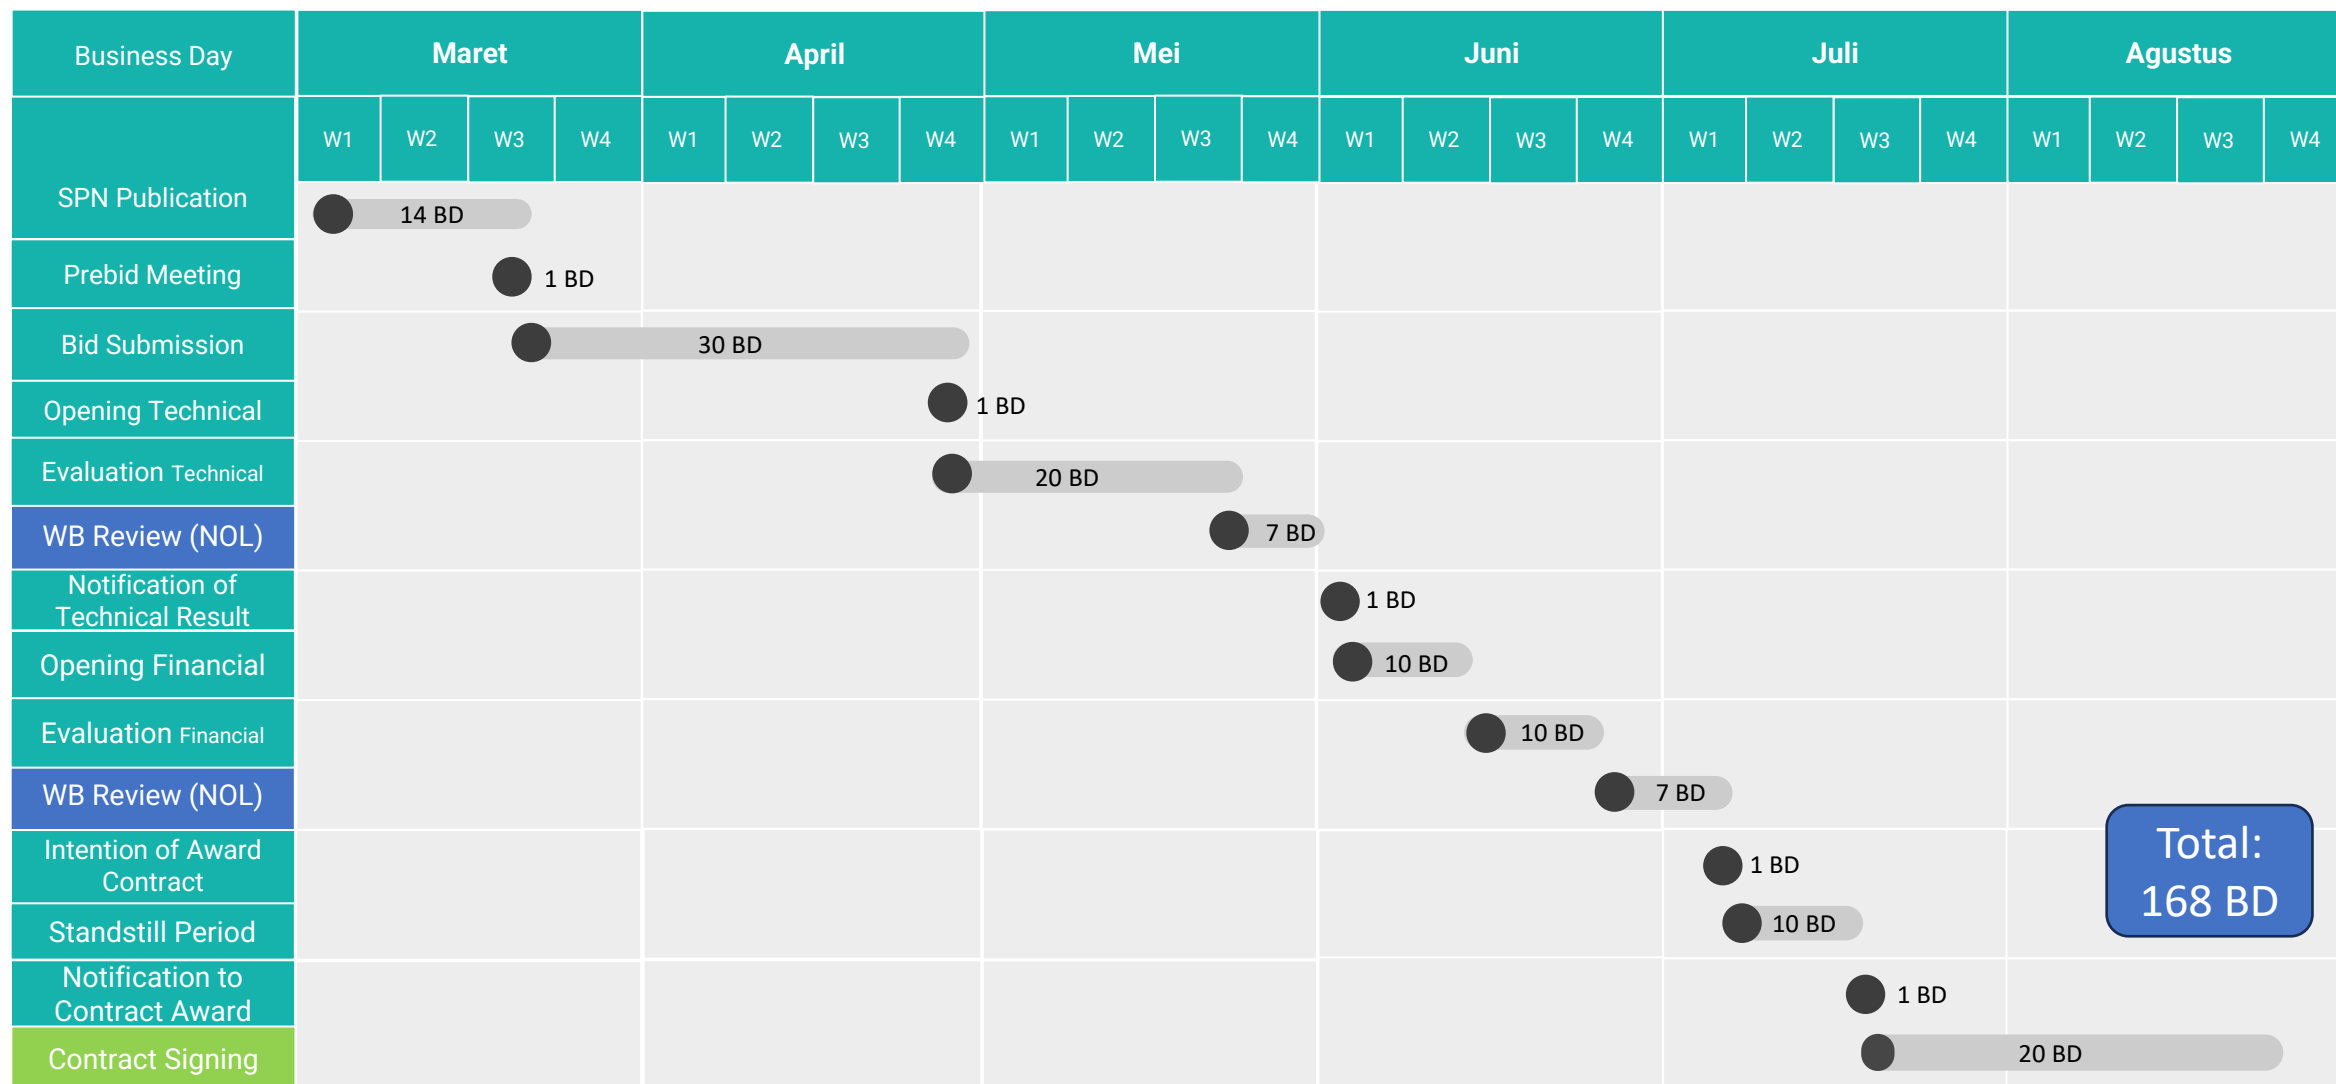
| Business Day | Maret | | | | April | | | | Mei | | | | Juni | | | | Juli | | | | Agustus | | | |
|---|---|---|---|---|---|---|---|---|---|---|---|---|---|---|---|---|---|---|---|---|---|---|---|---|
| | W1 | W2 | W3 | W4 | W1 | W2 | W3 | W4 | W1 | W2 | W3 | W4 | W1 | W2 | W3 | W4 | W1 | W2 | W3 | W4 | W1 | W2 | W3 | W4 |

SPN Publication 14 BD
Prebid Meeting 1 BD
Bid Submission 30 BD
Opening Technical 1 BD
Evaluation Technical 20 BD
WB Review (NOL) 7 BD
Notification of Technical Result 1 BD
Opening Financial 10 BD
Evaluation Financial 10 BD
WB Review (NOL) 7 BD
Intention of Award Contract 1 BD
Standstill Period 10 BD
Notification to Contract Award 1 BD
Contract Signing 20 BD

Total: 168 BD